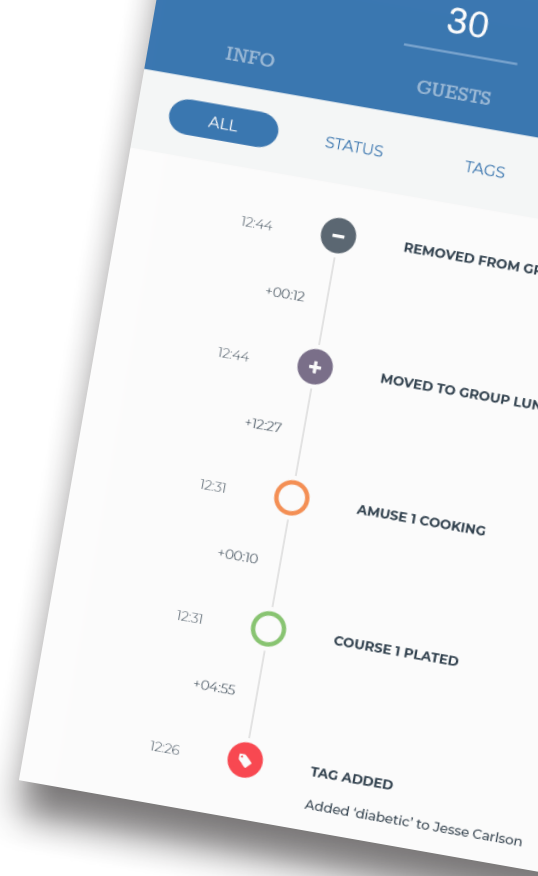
30

INFO

GUESTS

ALL

STATUS

TAGS

12:44

REMOVED FROM GR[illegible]

+00:12

12:44

MOVED TO GROUP LUN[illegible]

+12:27

12:31

AMUSE 1 COOKING

+00:10

12:31

COURSE 1 PLATED

+04:55

12:26

TAG ADDED

Added 'diabetic' to Jesse Carlson